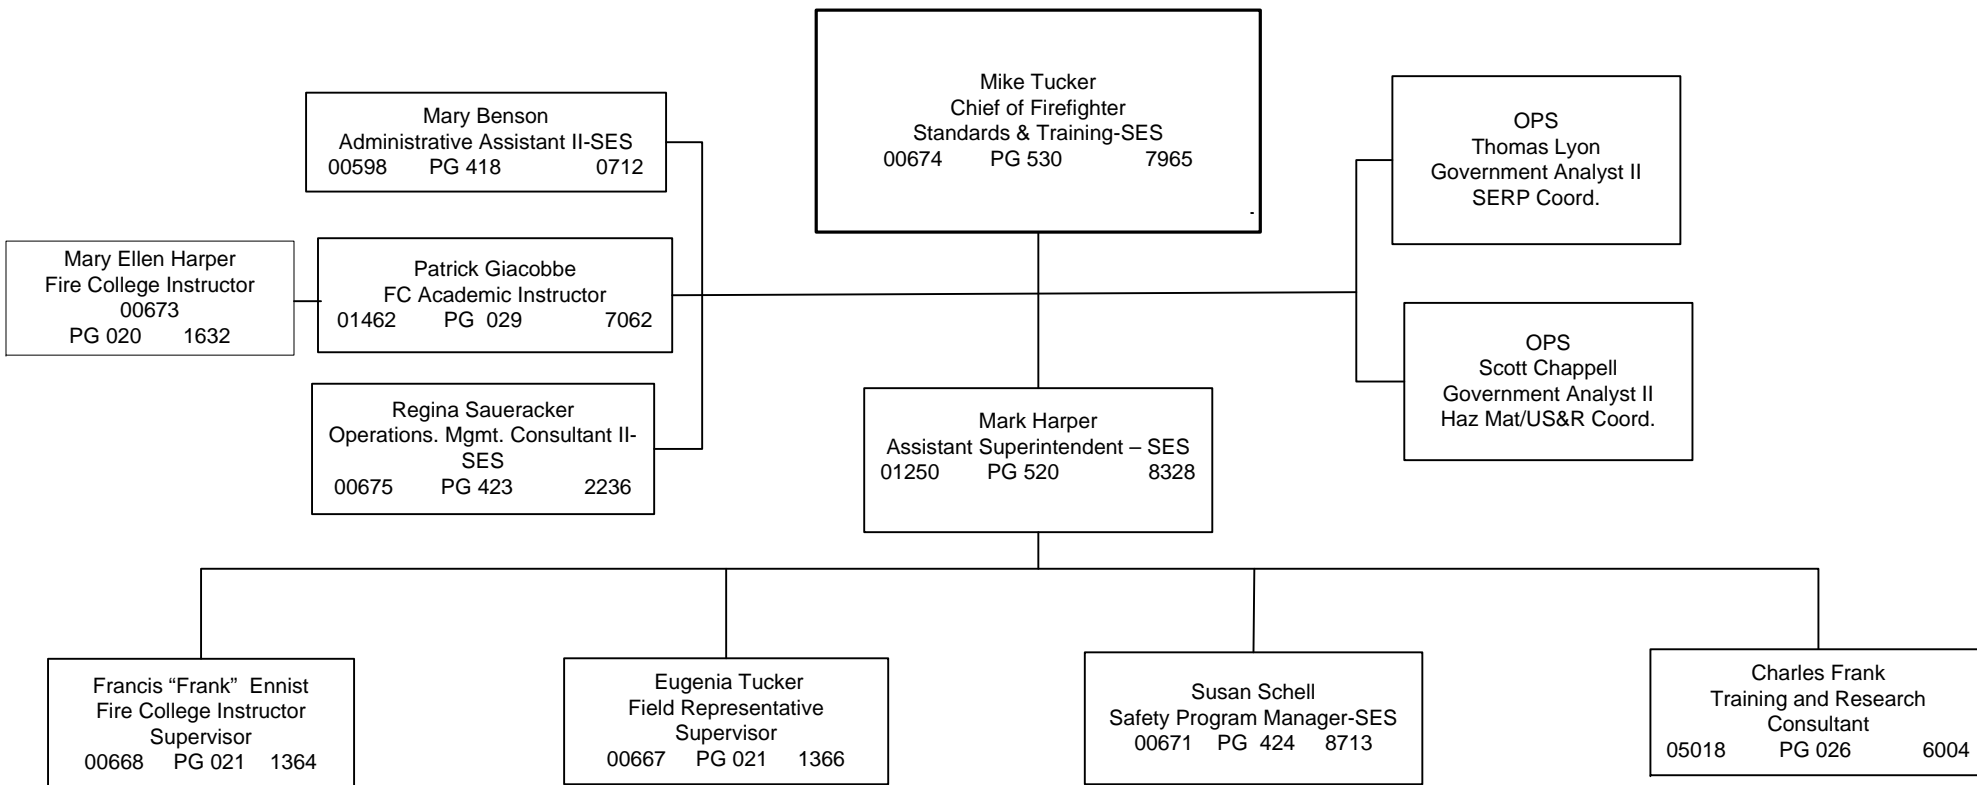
Mike Tucker
Chief of Firefighter
Standards & Training-SES
00674 PG 530 7965

Mary Benson
Administrative Assistant II-SES
00598 PG 418 0712

OPS
Thomas Lyon
Government Analyst II
SERP Coord.

Mary Ellen Harper
Fire College Instructor
00673
PG 020 1632

Patrick Giacobbe
FC Academic Instructor
01462 PG 029 7062

OPS
Scott Chappell
Government Analyst II
Haz Mat/US&R Coord.

Regina Saueracker
Operations. Mgmt. Consultant II-SES
00675 PG 423 2236

Mark Harper
Assistant Superintendent – SES
01250 PG 520 8328

Francis "Frank" Ennist
Fire College Instructor
Supervisor
00668 PG 021 1364

Eugenia Tucker
Field Representative
Supervisor
00667 PG 021 1366

Susan Schell
Safety Program Manager-SES
00671 PG 424 8713

Charles Frank
Training and Research
Consultant
05018 PG 026 6004